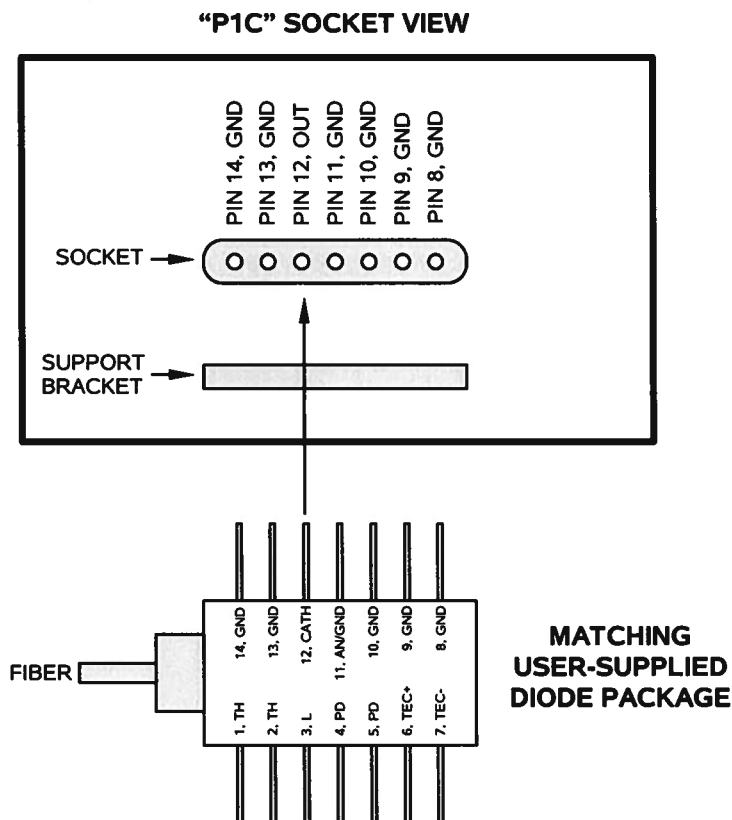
"P1C" SOCKET VIEW

PIN 14, GND
PIN 13, GND
PIN 12, OUT
PIN 11, GND
PIN 10, GND
PIN 9, GND
PIN 8, GND

SOCKET

SUPPORT BRACKET

14, GND
13, GND
12, CATH
11, AN/GND
10, GND
9, GND
8, GND

FIBER

1, TH
2, TH
3, L
4, PD
5, PD
6, TEC+
7, TEC-

MATCHING USER-SUPPLIED DIODE PACKAGE